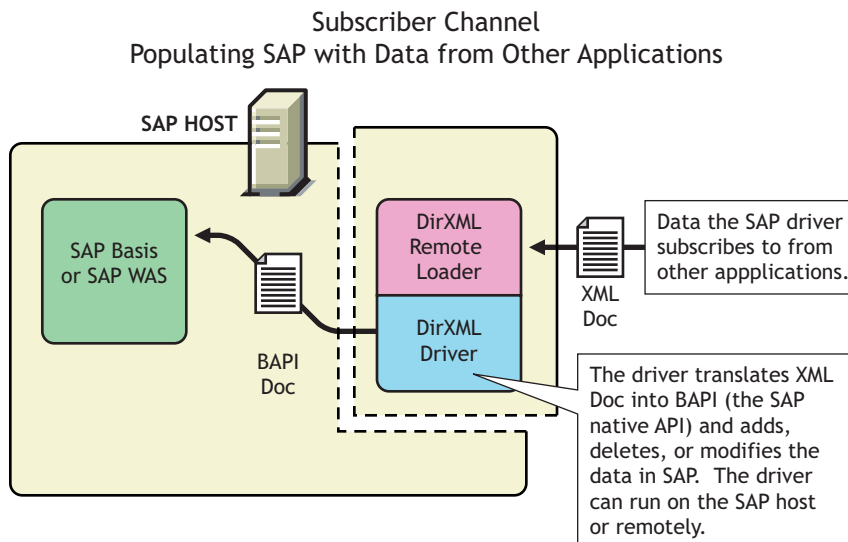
Subscriber Channel
Populating SAP with Data from Other Applications

SAP HOST

SAP Basis or SAP WAS

DirXML Remote Loader

DirXML Driver

BAPI Doc

XML Doc

Data the SAP driver subscribes to from other appplications.

The driver translates XML Doc into BAPI (the SAP native API) and adds, deletes, or modifies the data in SAP. The driver can run on the SAP host or remotely.